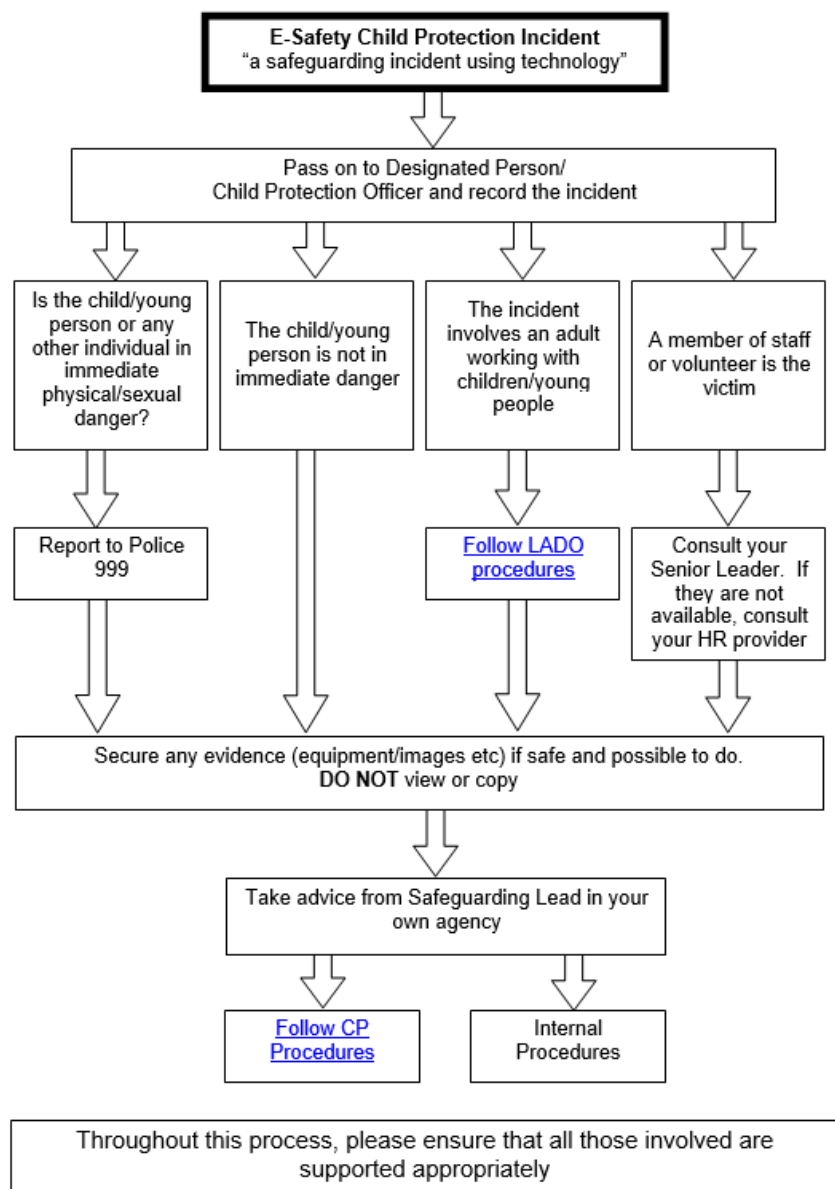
**E-Safety Child Protection Incident**
"a safeguarding incident using technology"

Pass on to Designated Person/ Child Protection Officer and record the incident

Is the child/young person or any other individual in immediate physical/sexual danger?

The child/young person is not in immediate danger

The incident involves an adult working with children/young people

A member of staff or volunteer is the victim

Report to Police 999

Follow LADO procedures

Consult your Senior Leader. If they are not available, consult your HR provider

Secure any evidence (equipment/images etc) if safe and possible to do. **DO NOT** view or copy

Take advice from Safeguarding Lead in your own agency

Follow CP Procedures

Internal Procedures

Throughout this process, please ensure that all those involved are supported appropriately